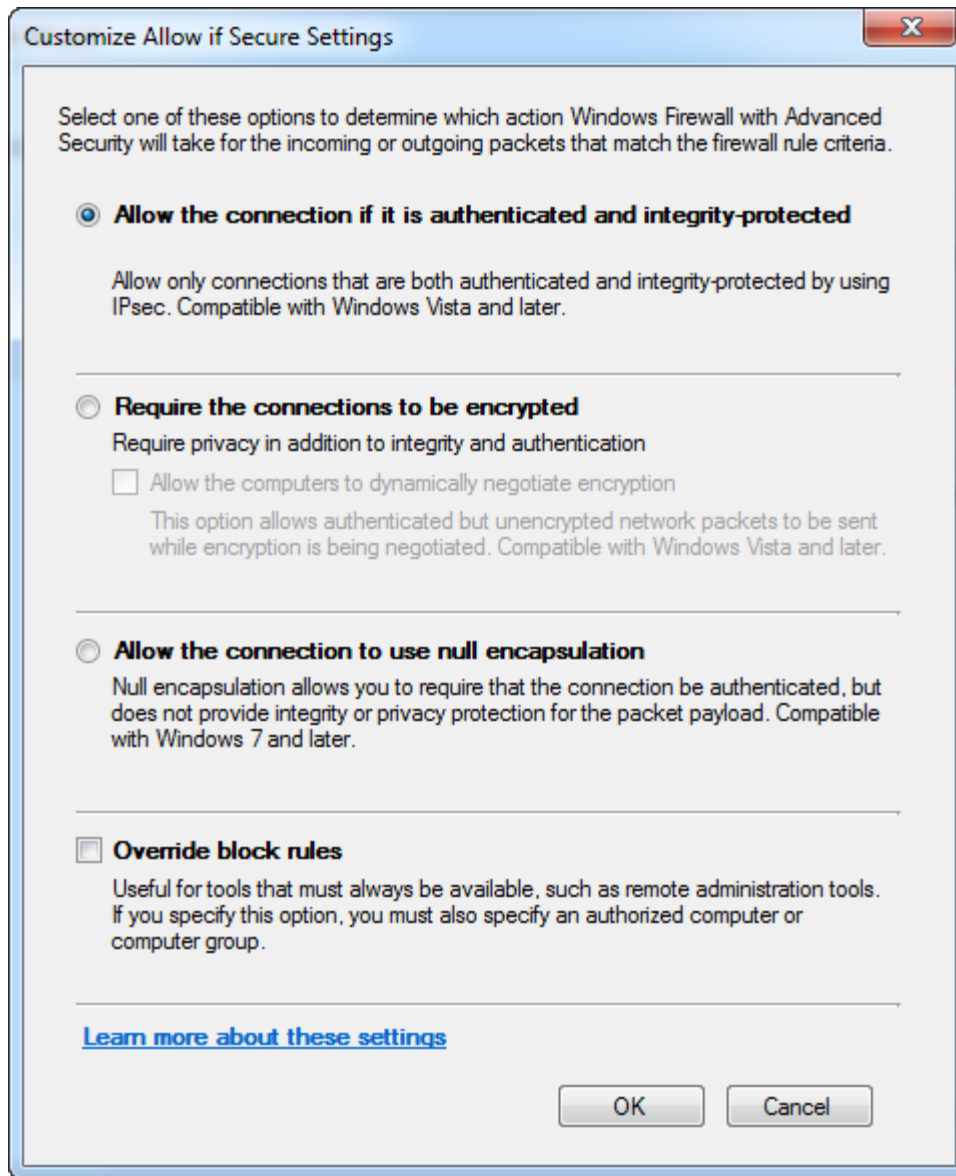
Customize Allow if Secure Settings

Select one of these options to determine which action Windows Firewall with Advanced Security will take for the incoming or outgoing packets that match the firewall rule criteria.

Allow the connection if it is authenticated and integrity-protected

Allow only connections that are both authenticated and integrity-protected by using IPsec. Compatible with Windows Vista and later.

Require the connections to be encrypted

Require privacy in addition to integrity and authentication

Allow the computers to dynamically negotiate encryption

This option allows authenticated but unencrypted network packets to be sent while encryption is being negotiated. Compatible with Windows Vista and later.

Allow the connection to use null encapsulation

Null encapsulation allows you to require that the connection be authenticated, but does not provide integrity or privacy protection for the packet payload. Compatible with Windows 7 and later.

Override block rules

Useful for tools that must always be available, such as remote administration tools. If you specify this option, you must also specify an authorized computer or computer group.

Learn more about these settings

OK

Cancel